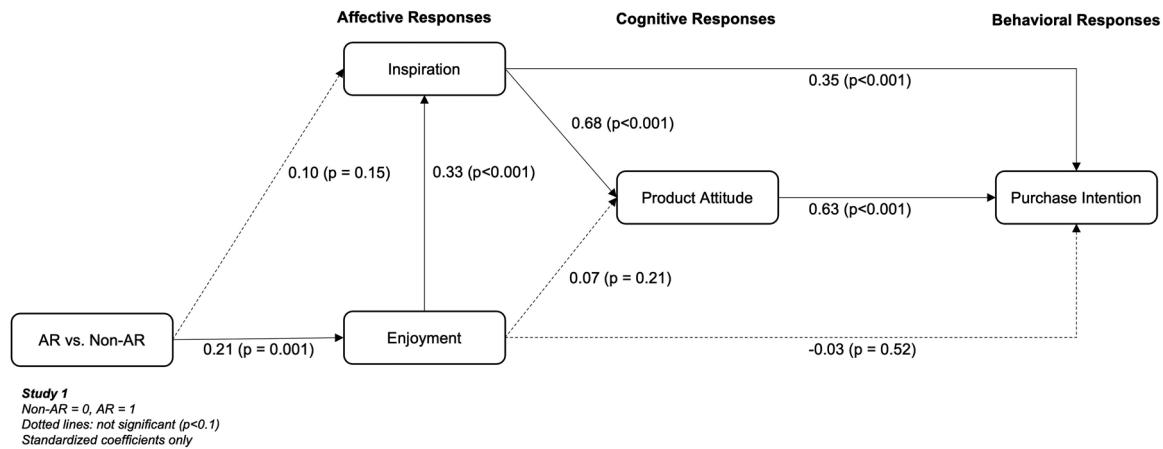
Affective Responses

Cognitive Responses

Behavioral Responses

Inspiration

0.35 (p<0.001)

0.68 (p<0.001)

0.10 (p = 0.15)

0.33 (p<0.001)

Product Attitude

0.63 (p<0.001)

Purchase Intention

0.07 (p = 0.21)

AR vs. Non-AR

0.21 (p = 0.001)

Enjoyment

-0.03 (p = 0.52)

Study 1
Non-AR = 0, AR = 1
Dotted lines: not significant (p<0.1)
Standardized coefficients only